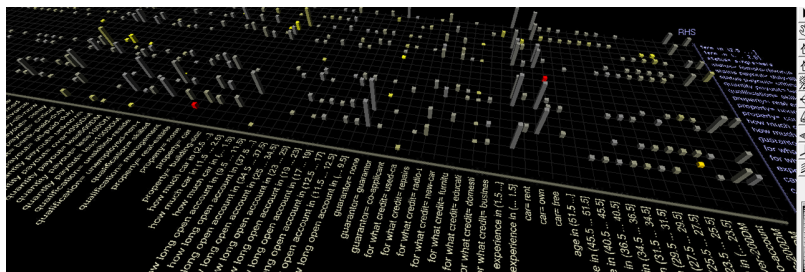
RHS

property= real e
property= car
how much car in (1.5 ... 2.5]
how much car in (25 ... 1.5]
how long open account in (34.5 ... 37.5]
how long open account in (23 ... 26]
how long open account in (17 ... 20]
how long open account in (11 ... 17]
guarantors= guarantor
guarantors= co-applicant
for what credit= used car
for what credit= radio
for what credit= new car
for what credit= furniture
for what credit= education
for what credit= business
experience in (1.5 ... 2.5]
experience in (... 1.5]
car= rent
car= own
car= free
age in (51.5 ...]
age in (45.5 ... 45.5]
age in (36.5 ... 36.5]
age in (31.5 ... 34.5]
age in (27.5 ... 31.5]
age in (25.5 ... 29.5]
age in (... 25.5]
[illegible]